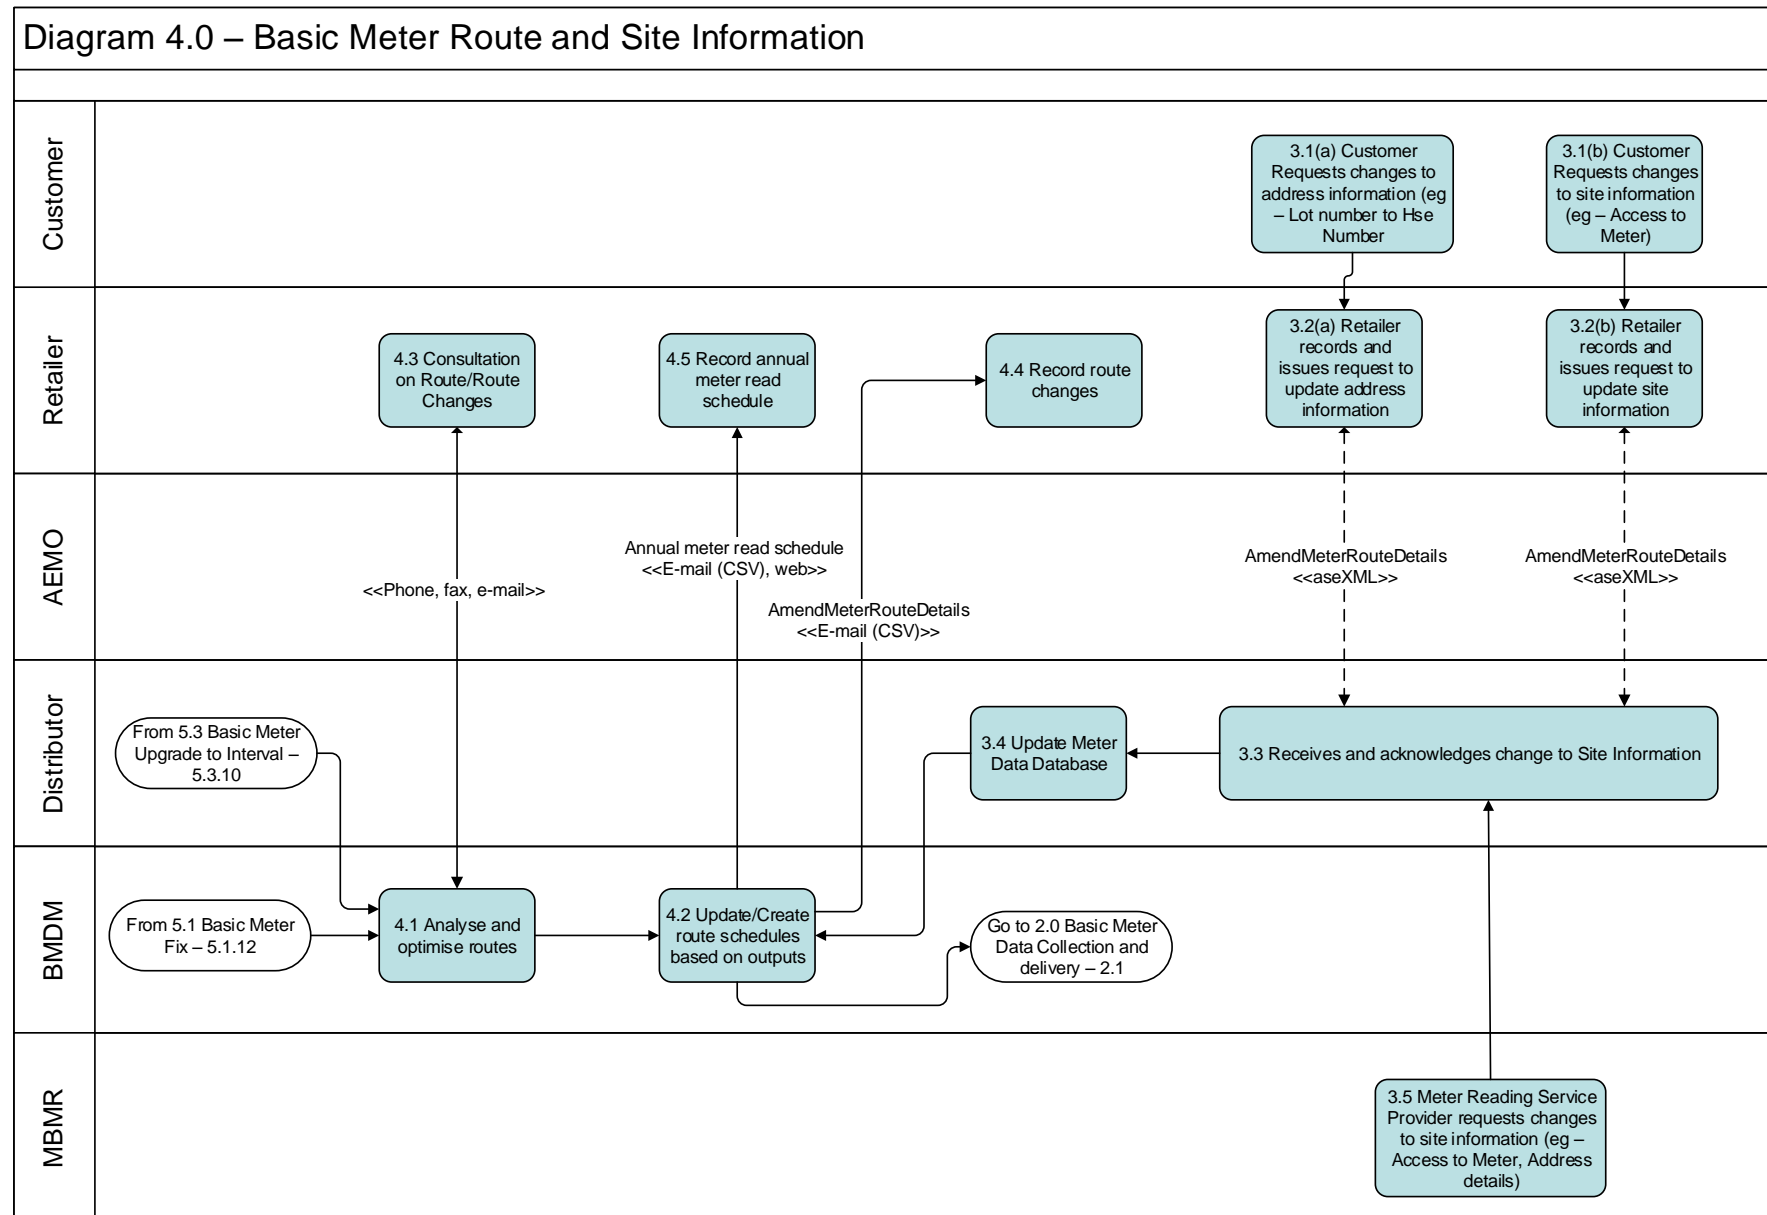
Diagram 4.0 – Basic Meter Route and Site Information

Customer

3.1(a) Customer Requests changes to address information (eg – Lot number to Hse Number

3.1(b) Customer Requests changes to site information (eg – Access to Meter)

Retailer

4.3 Consultation on Route/Route Changes

4.5 Record annual meter read schedule

4.4 Record route changes

3.2(a) Retailer records and issues request to update address information

3.2(b) Retailer records and issues request to update site information

AEMO

<<Phone, fax, e-mail>>

Annual meter read schedule <<E-mail (CSV), web>>

AmendMeterRouteDetails <<E-mail (CSV)>>

AmendMeterRouteDetails <<aseXML>>

AmendMeterRouteDetails <<aseXML>>

Distributor

From 5.3 Basic Meter Upgrade to Interval – 5.3.10

3.4 Update Meter Data Database

3.3 Receives and acknowledges change to Site Information

BMDM

From 5.1 Basic Meter Fix – 5.1.12

4.1 Analyse and optimise routes

4.2 Update/Create route schedules based on outputs

Go to 2.0 Basic Meter Data Collection and delivery – 2.1

MBMR

3.5 Meter Reading Service Provider requests changes to site information (eg – Access to Meter, Address details)